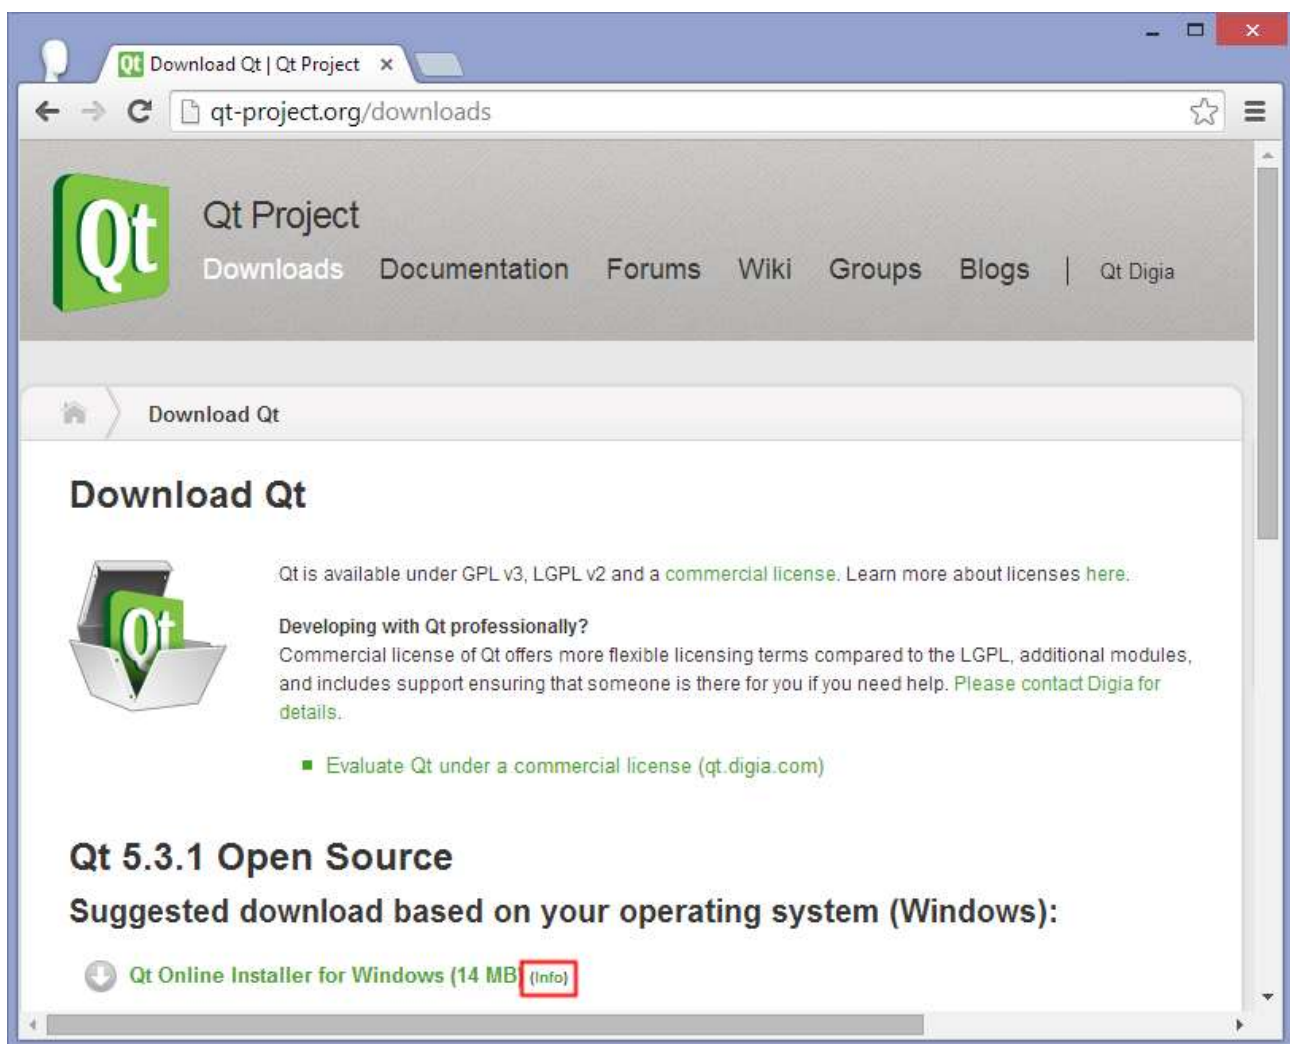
Qt Download Qt | Qt Project ×

qt-project.org/downloads

Qt

Qt Project

Downloads Documentation Forums Wiki Groups Blogs | Qt Digia

Download Qt

Download Qt

Qt is available under GPL v3, LGPL v2 and a commercial license. Learn more about licenses here.

Developing with Qt professionally?
Commercial license of Qt offers more flexible licensing terms compared to the LGPL, additional modules, and includes support ensuring that someone is there for you if you need help. Please contact Digia for details.

- Evaluate Qt under a commercial license (qt.digia.com)

Qt 5.3.1 Open Source

Suggested download based on your operating system (Windows):

Qt Online Installer for Windows (14 MB) (Info)